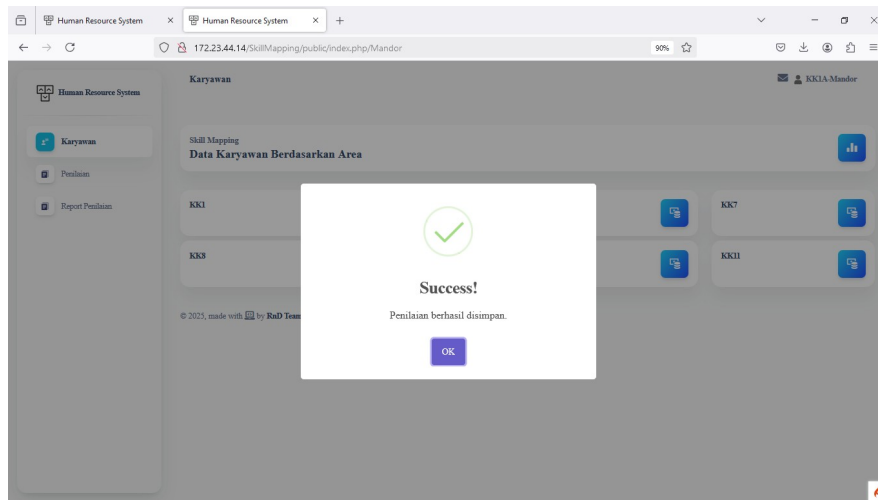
Human Resource System
Human Resource System
+
172.23.44.14/SkillMapping/public/index.php/Mandor
90%

Human Resource System
Karyawan
Penilaian
Report Penilaian

Karyawan
KK1A-Mandor

Skill Mapping
Data Karyawan Berdasarkan Area

KK1
KK7
KK8
KK11

© 2025, made with by RnD Team

Success!
Penilaian berhasil disimpan.
OK